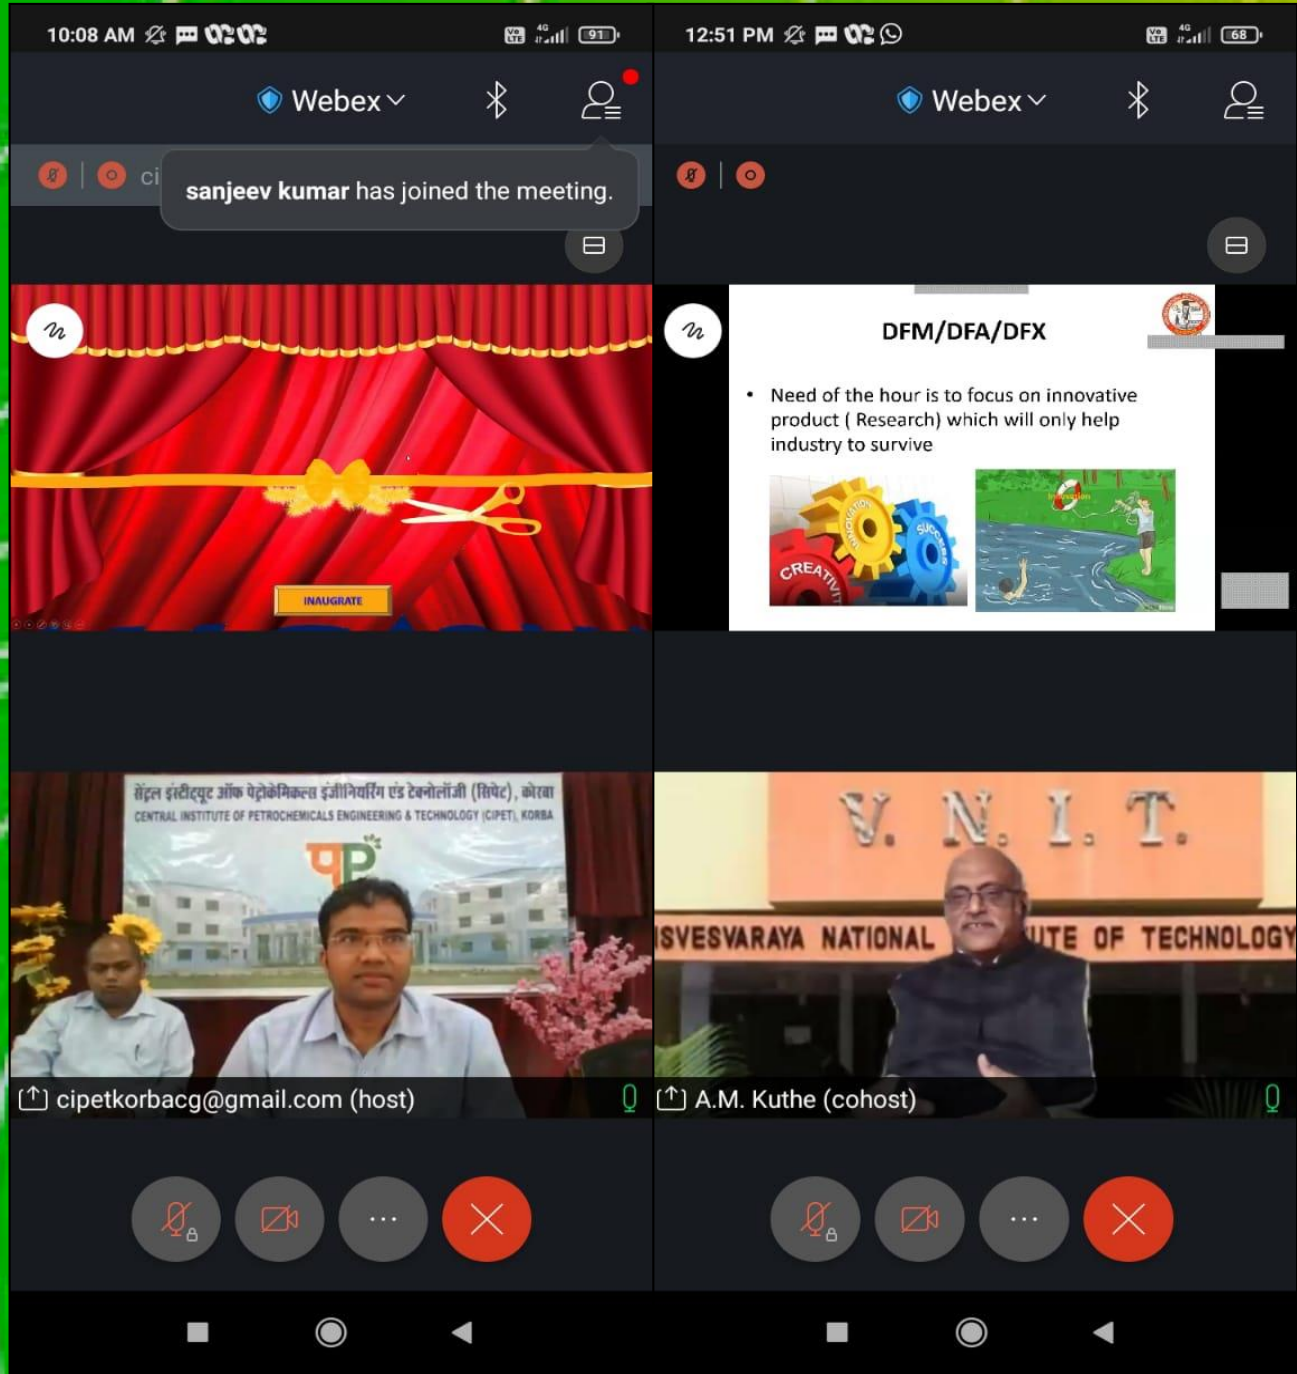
10:08 AM

91

Webex

ci

**sanjeev kumar** has joined the meeting.

INAUGRATE

सेंट्रल इंस्टीट्यूट ऑफ पेट्रोकेमिकल्स इंजीनियरिंग एंड टेक्नोलॉजी (सिपेट), कोरबा
CENTRAL INSTITUTE OF PETROCHEMICALS ENGINEERING & TECHNOLOGY (CIPET), KORBA

cipetkorbacg@gmail.com (host)

12:51 PM

68

Webex

DFM/DFA/DFX

• Need of the hour is to focus on innovative product ( Research) which will only help industry to survive

CREATIVITY
INNOVATION
SUCCESS

V. N. I. T.

ISVESVARAYA NATIONAL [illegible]UTE OF TECHNOLOGY

A.M. Kuthe (cohost)